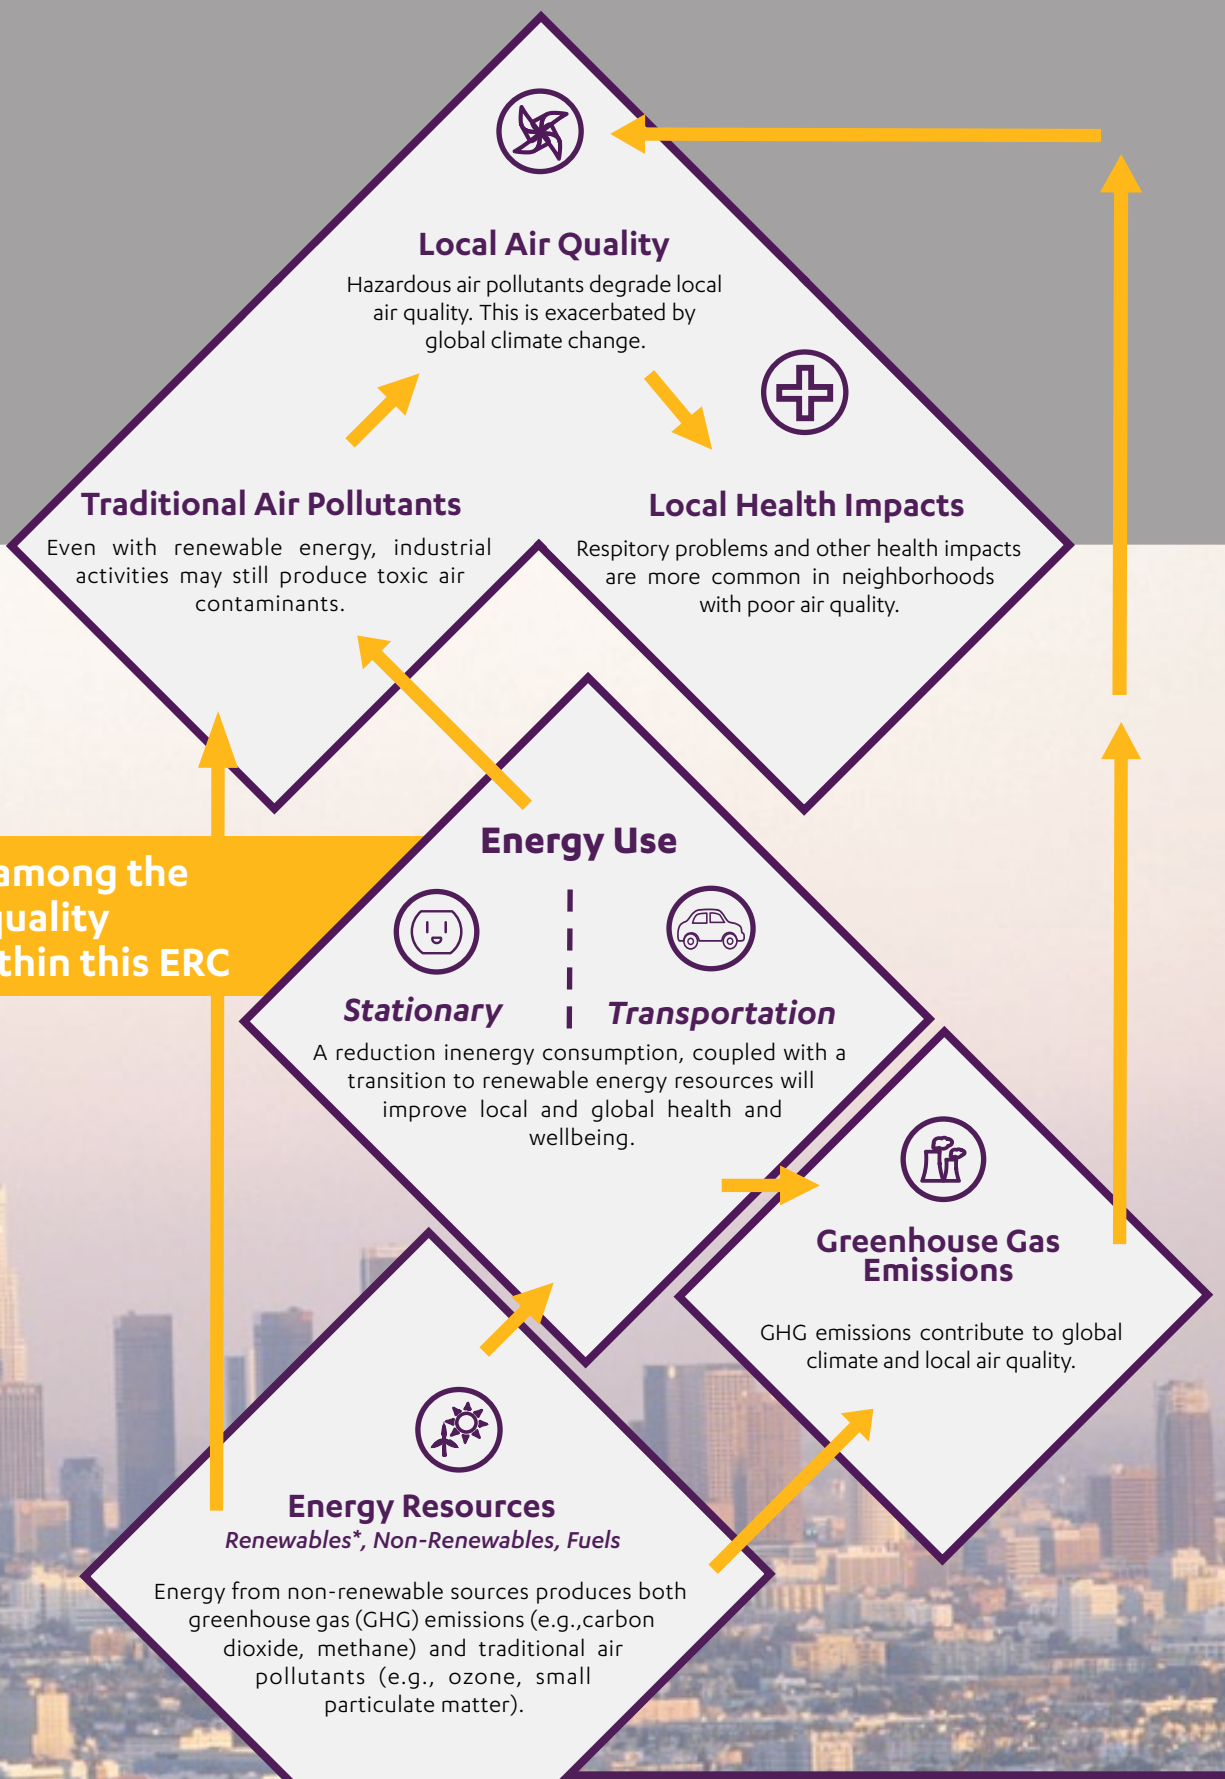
Local Air Quality
Hazardous air pollutants degrade local air quality. This is exacerbated by global climate change.

Traditional Air Pollutants
Even with renewable energy, industrial activities may still produce toxic air contaminants.

Local Health Impacts
Respitory problems and other health impacts are more common in neighborhoods with poor air quality.

among the
uality
thin this ERC

Energy Use

Stationary

Transportation

A reduction inenergy consumption, coupled with a transition to renewable energy resources will improve local and global health and wellbeing.

Greenhouse Gas Emissions

GHG emissions contribute to global climate and local air quality.

Energy Resources
Renewables*, Non-Renewables, Fuels

Energy from non-renewable sources produces both greenhouse gas (GHG) emissions (e.g.,carbon dioxide, methane) and traditional air pollutants (e.g., ozone, small particulate matter).